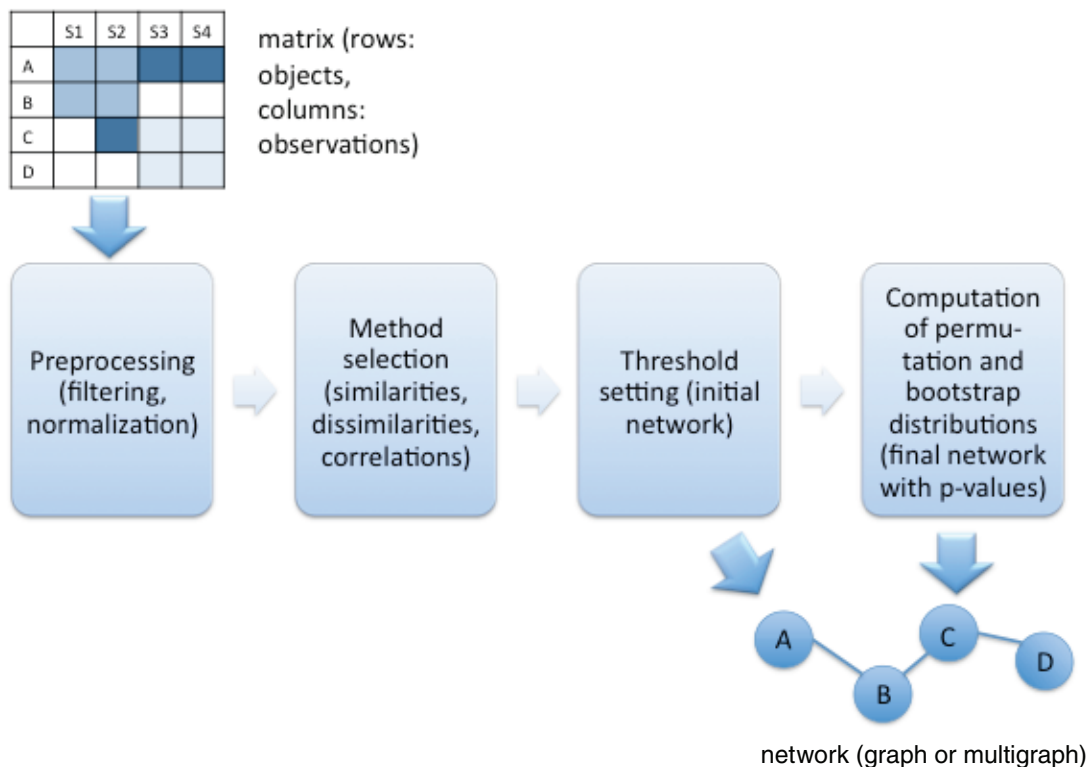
| | S1 | S2 | S3 | S4 |
|---|---|---|---|---|
| A | | | | |
| B | | | | |
| C | | | | |
| D | | | | |

matrix (rows: objects, columns: observations)

Preprocessing (filtering, normalization)

Method selection (similarities, dissimilarities, correlations)

Threshold setting (initial network)

Computation of permutation and bootstrap distributions (final network with p-values)

A

B

C

D

network (graph or multigraph)